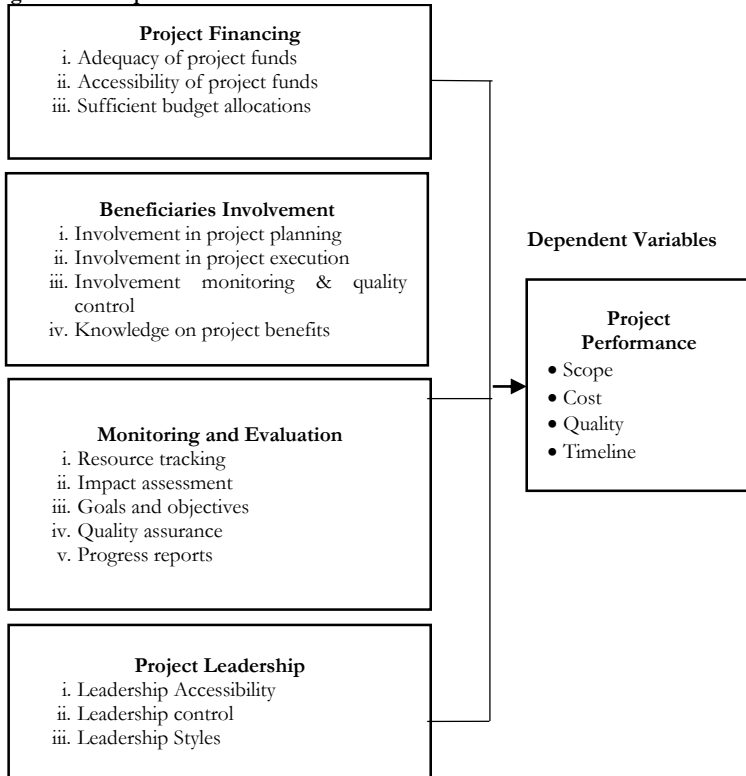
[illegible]

**Project Financing**
i. Adequacy of project funds
ii. Accessibility of project funds
iii. Sufficient budget allocations

**Beneficiaries Involvement**
i. Involvement in project planning
ii. Involvement in project execution
iii. Involvement monitoring & quality control
iv. Knowledge on project benefits

**Monitoring and Evaluation**
i. Resource tracking
ii. Impact assessment
iii. Goals and objectives
iv. Quality assurance
v. Progress reports

**Project Leadership**
i. Leadership Accessibility
ii. Leadership control
iii. Leadership Styles

**Dependent Variables**

**Project Performance**
• Scope
• Cost
• Quality
• Timeline